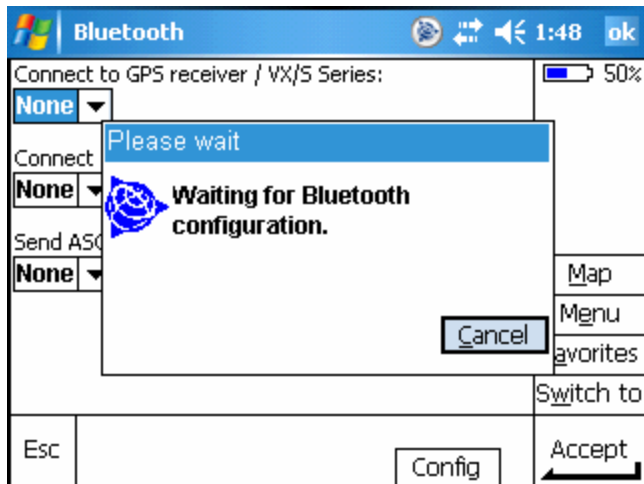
Bluetooth 1:48 ok

Connect to GPS receiver / VX/S Series:
None

50%

Connect
None

Send ASC
None

Please wait

Waiting for Bluetooth configuration.

Cancel

Map
Menu
avorites
Switch to

Esc

Config

Accept